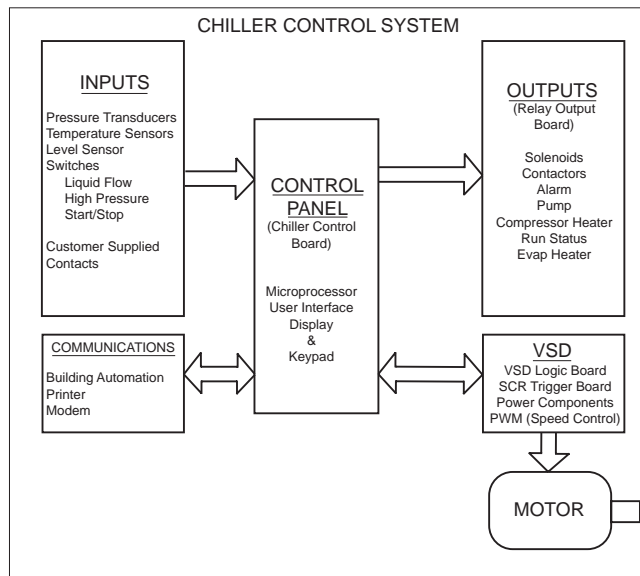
CHILLER CONTROL SYSTEM

INPUTS

Pressure Transducers
Temperature Sensors
Level Sensor
Switches
Liquid Flow
High Pressure
Start/Stop

Customer Supplied Contacts

CONTROL PANEL
(Chiller Control Board)

Microprocessor
User Interface
Display
&
Keypad

OUTPUTS
(Relay Output Board)

Solenoids
Contactors
Alarm
Pump
Compressor Heater
Run Status
Evap Heater

COMMUNICATIONS

Building Automation
Printer
Modem

VSD

VSD Logic Board
SCR Trigger Board
Power Components
PWM (Speed Control)

MOTOR